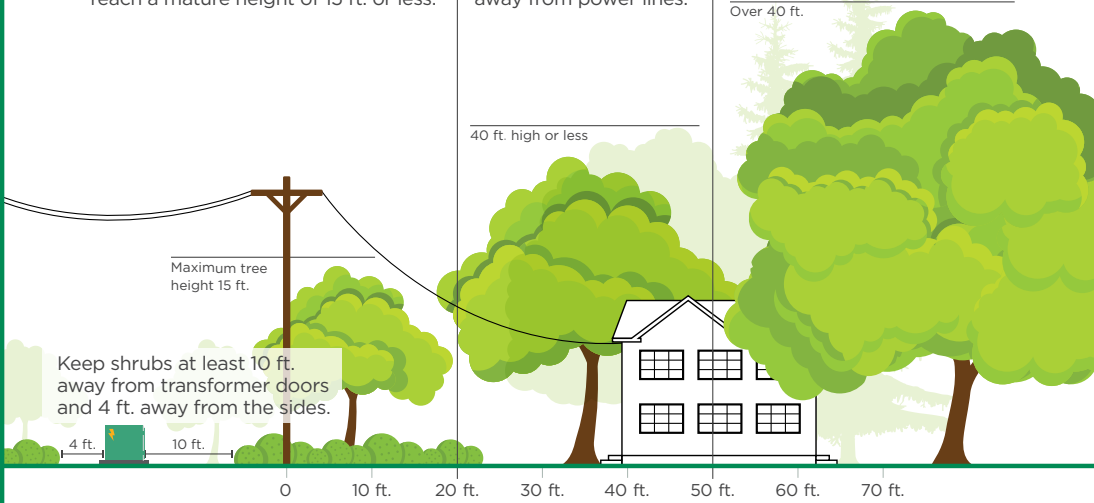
reach a mature height of 15 ft. or less.

away from power lines.

Over 40 ft.

40 ft. high or less

Maximum tree height 15 ft.

Keep shrubs at least 10 ft. away from transformer doors and 4 ft. away from the sides.

4 ft.

10 ft.

0

10 ft.

20 ft.

30 ft.

40 ft.

50 ft.

60 ft.

70 ft.